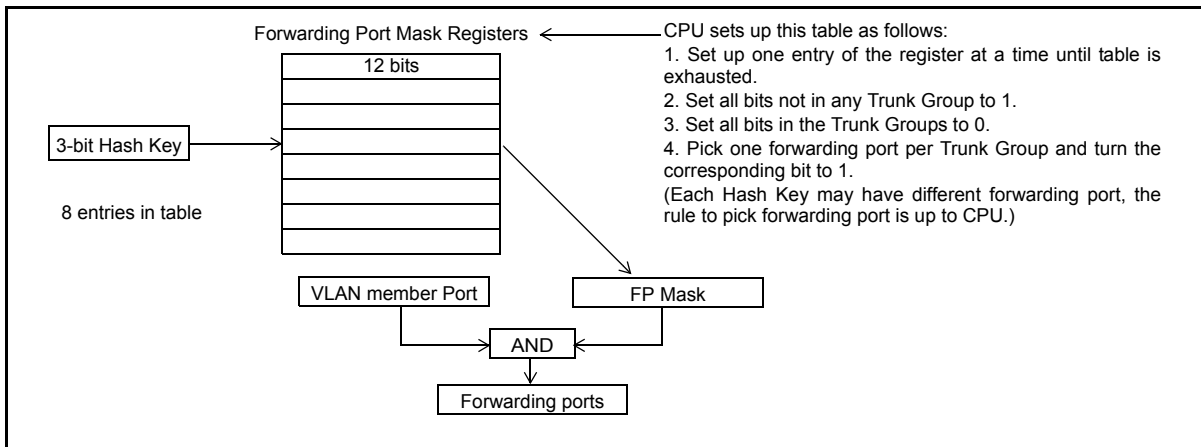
Forwarding Port Mask Registers

CPU sets up this table as follows:
1. Set up one entry of the register at a time until table is exhausted.
2. Set all bits not in any Trunk Group to 1.
3. Set all bits in the Trunk Groups to 0.
4. Pick one forwarding port per Trunk Group and turn the corresponding bit to 1.
(Each Hash Key may have different forwarding port, the rule to pick forwarding port is up to CPU.)

12 bits

3-bit Hash Key

8 entries in table

VLAN member Port

FP Mask

AND

Forwarding ports